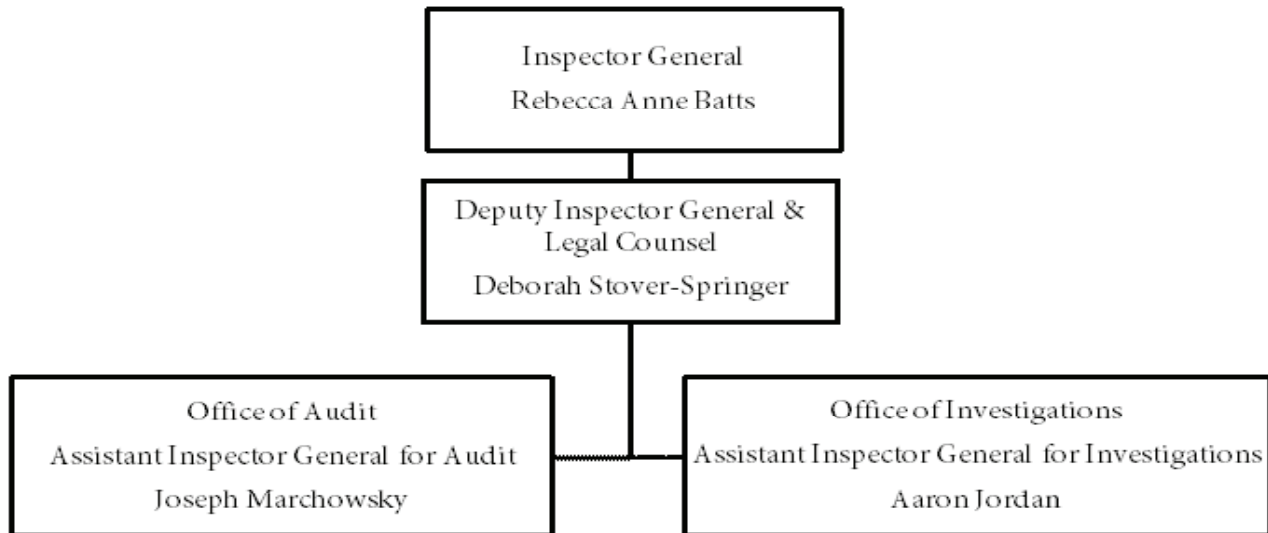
Inspector General
Rebecca Anne Batts

Deputy Inspector General &
Legal Counsel
Deborah Stover-Springer

Office of Audit
Assistant Inspector General for Audit
Joseph Marchowsky

Office of Investigations
Assistant Inspector General for Investigations
Aaron Jordan